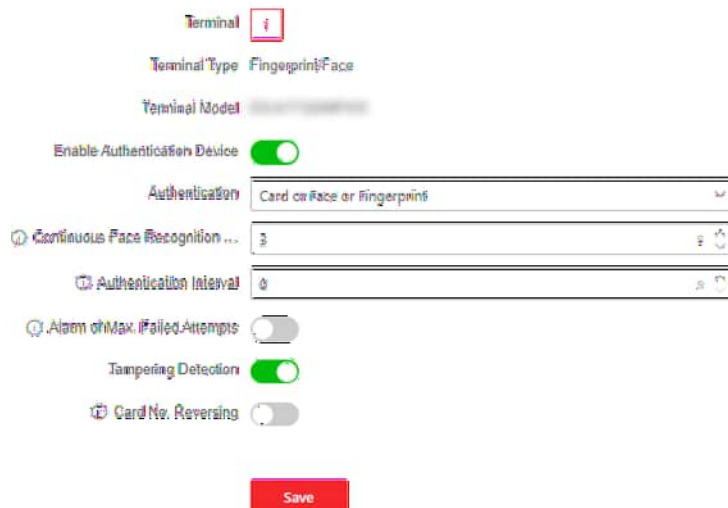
Terminal i

Terminal Type Fingerprint/Face

Terminal Model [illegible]

Enable Authentication Device

Authentication Card or Face or Fingerprint

Continuous Face Recognition ... 3 s

Authentication Interval 0 s

Alarm of Max. Failed Attempts

Tampering Detection

Card No. Reversing

Save